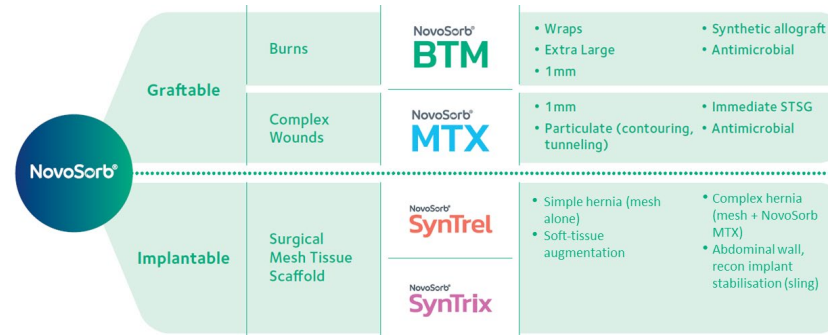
NovoSorb®

Graftable

Burns

NovoSorb® BTM

• Wraps
• Extra Large
• 1mm

• Synthetic allograft
• Antimicrobial

Complex Wounds

NovoSorb® MTX

• 1mm
• Particulate (contouring, tunneling)

• Immediate STSG
• Antimicrobial

Implantable

Surgical Mesh Tissue Scaffold

NovoSorb® SynTrel

NovoSorb® SynTrix

• Simple hernia (mesh alone)
• Soft-tissue augmentation

• Complex hernia (mesh + NovoSorb MTX)
• Abdominal wall, recon implant stabilisation (sling)